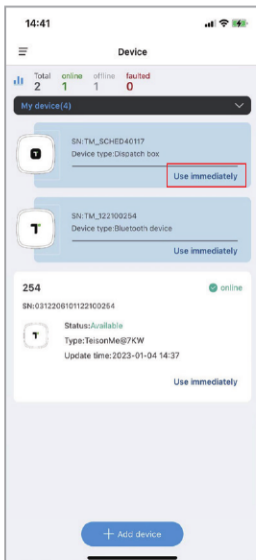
14:41

Device

Total 2
online 1
offline 1
faulted 0

My device(4)

SN:TM_SCHED40117
Device type:Dispatch box
Use immediately

SN:TM_122100254
Device type:Bluetooth device
Use immediately

254
online
SN:0312208101122100254
Status:Available
Type:TeisonMe@7KW
Update time:2023-01-04 14:37
Use immediately

+ Add device